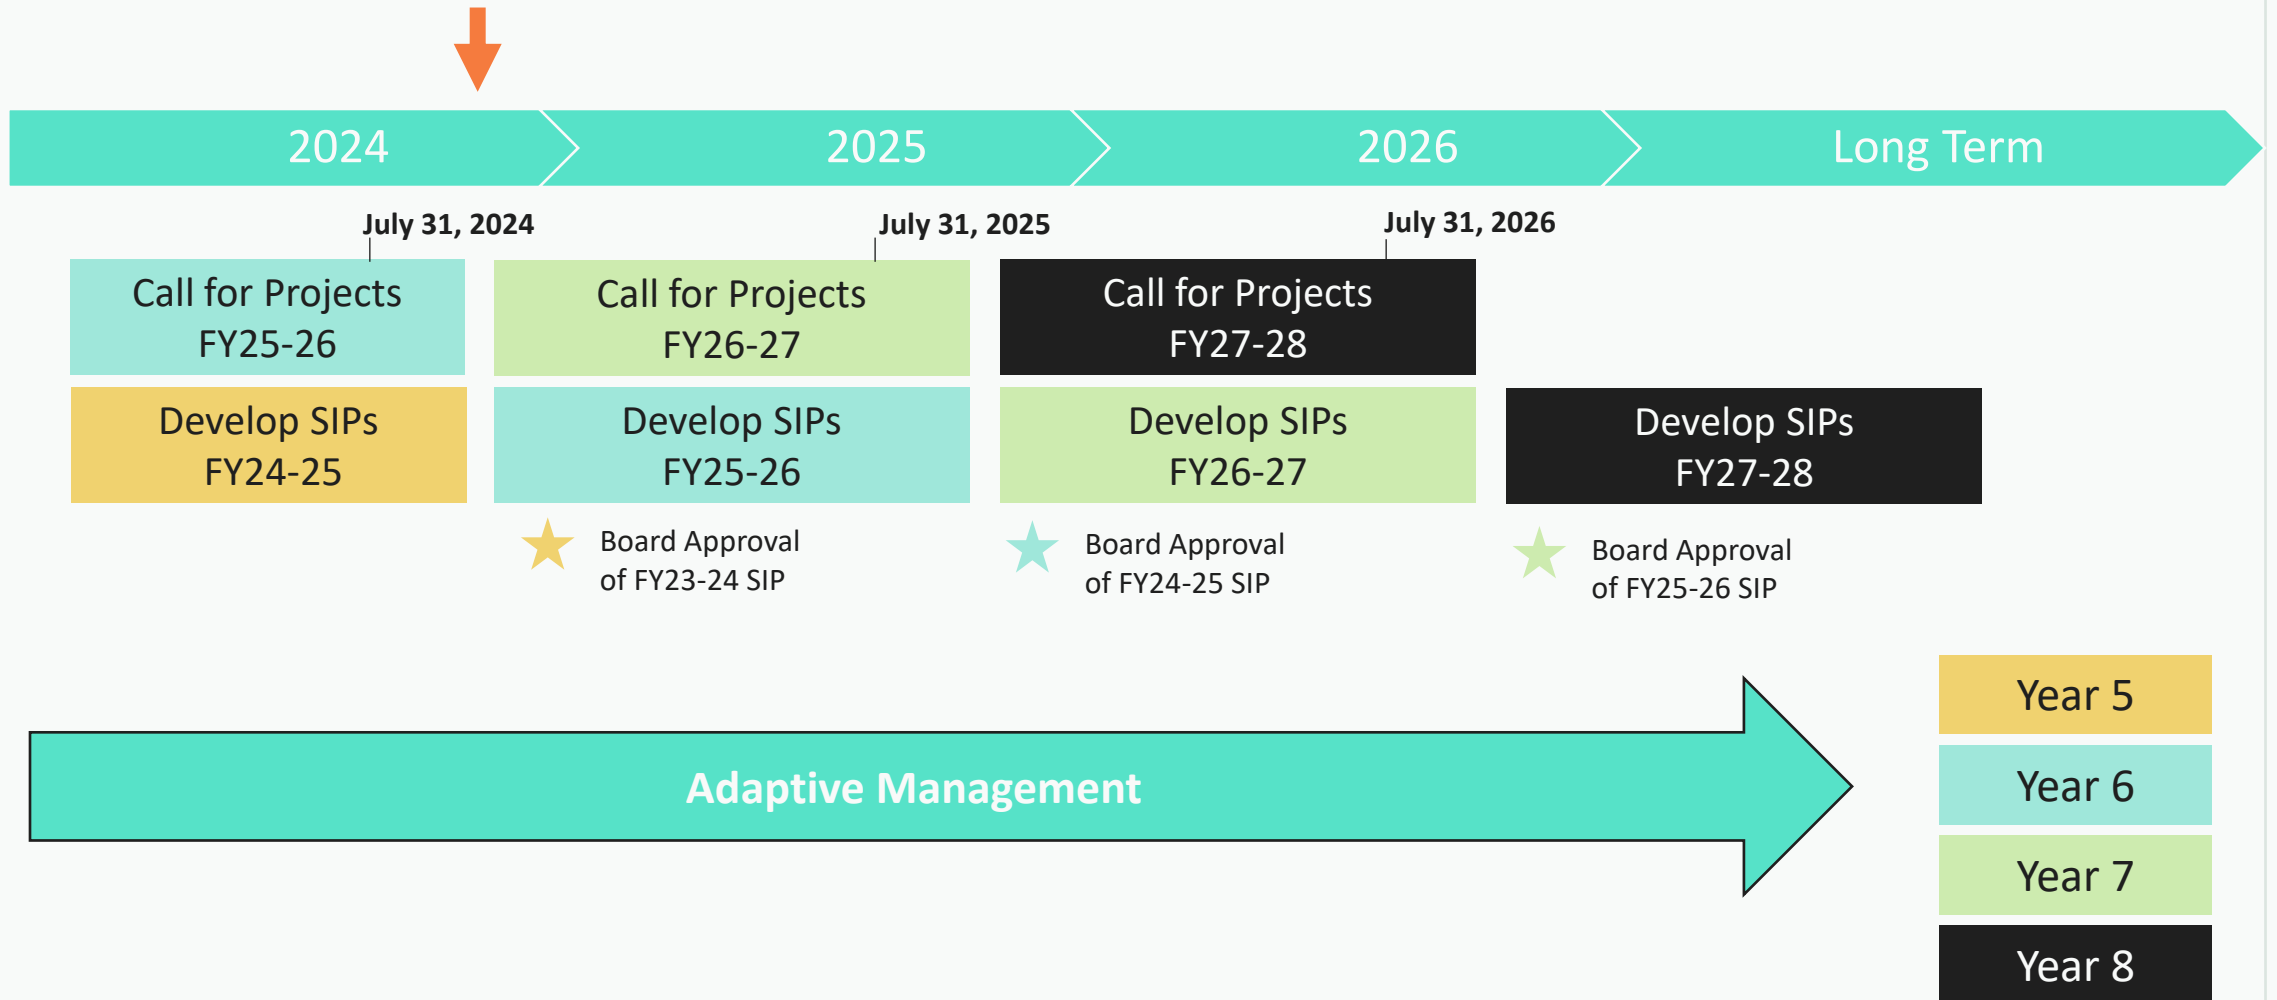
2024

2025

2026

Long Term

July 31, 2024

July 31, 2025

July 31, 2026

Call for Projects FY25-26

Call for Projects FY26-27

Call for Projects FY27-28

Develop SIPs FY24-25

Develop SIPs FY25-26

Develop SIPs FY26-27

Develop SIPs FY27-28

Board Approval of FY23-24 SIP

Board Approval of FY24-25 SIP

Board Approval of FY25-26 SIP

Adaptive Management

Year 5

Year 6

Year 7

Year 8